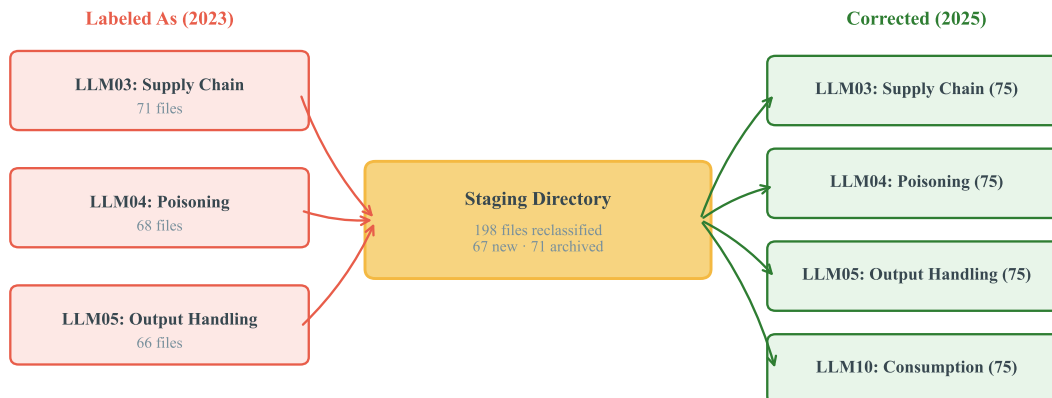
Labeled As (2023)

LLM03: Supply Chain
71 files

LLM04: Poisoning
68 files

LLM05: Output Handling
66 files

Staging Directory
198 files reclassified
67 new · 71 archived

Corrected (2025)

LLM03: Supply Chain (75)

LLM04: Poisoning (75)

LLM05: Output Handling (75)

LLM10: Consumption (75)